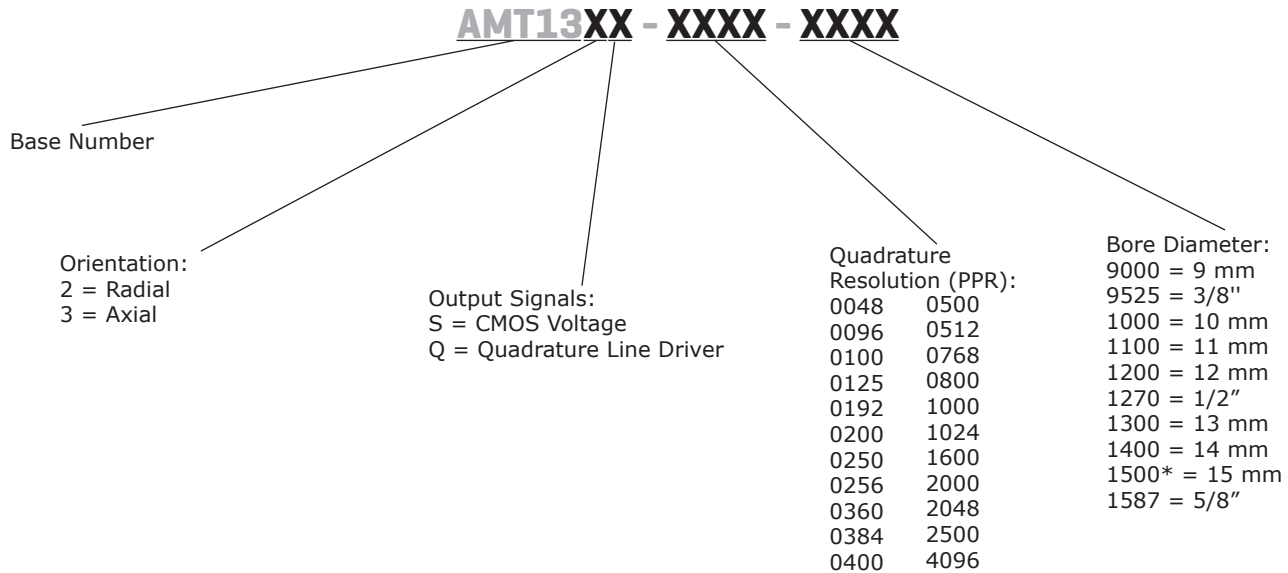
AMT13XX - XXXX - XXXX

Base Number

Orientation:
2 = Radial
3 = Axial

Output Signals:
S = CMOS Voltage
Q = Quadrature Line Driver

Quadrature Resolution (PPR):

| | |
|---|---|
| 0048 | 0500 |
| 0096 | 0512 |
| 0100 | 0768 |
| 0125 | 0800 |
| 0192 | 1000 |
| 0200 | 1024 |
| 0250 | 1600 |
| 0256 | 2000 |
| 0360 | 2048 |
| 0384 | 2500 |
| 0400 | 4096 |

Bore Diameter:
9000 = 9 mm
9525 = 3/8''
1000 = 10 mm
1100 = 11 mm
1200 = 12 mm
1270 = 1/2"
1300 = 13 mm
1400 = 14 mm
1500* = 15 mm
1587 = 5/8"